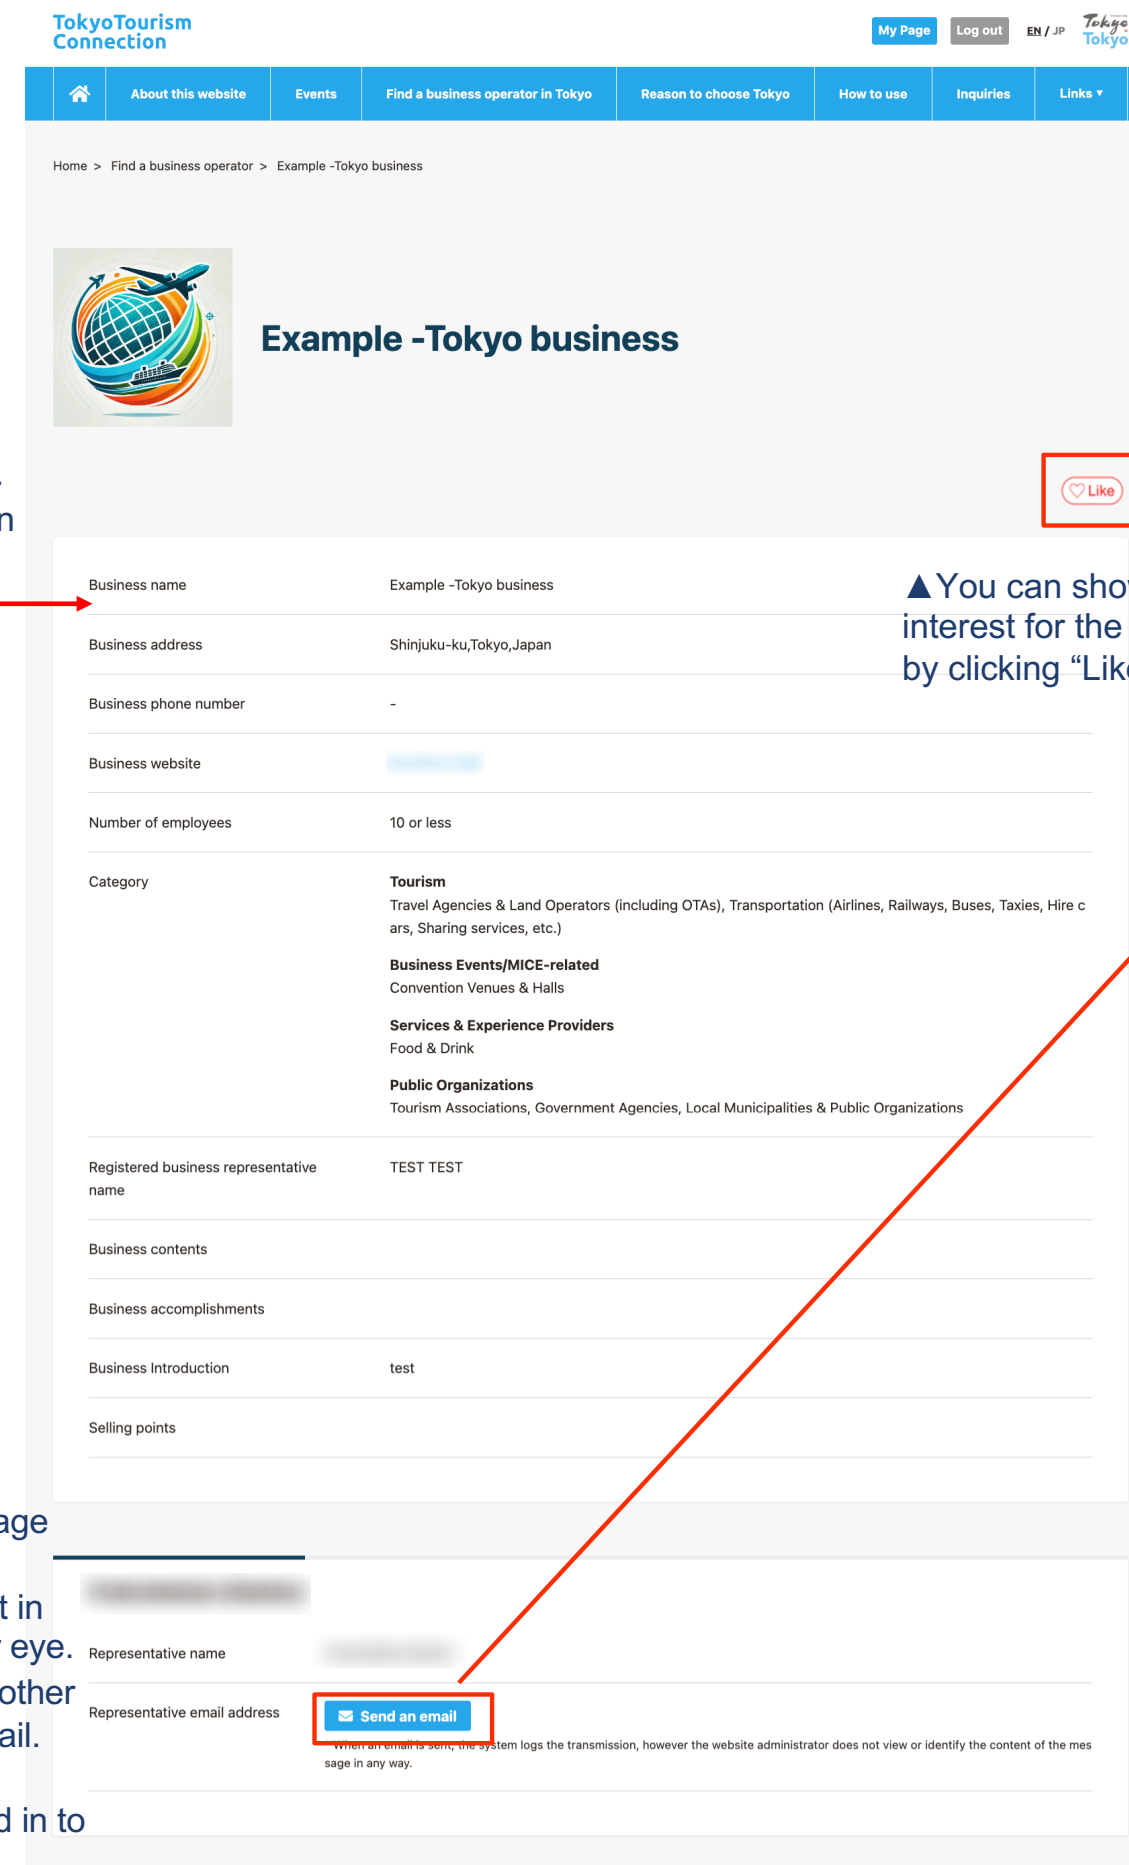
TokyoTourism Connection

My Page Log out EN / JP Tokyo Tokyo

About this website | Events | Find a business operator in Tokyo | Reason to choose Tokyo | How to use | Inquiries | Links ▾

Home > Find a business operator > Example -Tokyo business

Example -Tokyo business

Like

▲You can sho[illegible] interest for the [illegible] by clicking "Lik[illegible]

| | |
|---|---|
| Business name | Example -Tokyo business |
| Business address | Shinjuku-ku,Tokyo,Japan |
| Business phone number | - |
| Business website | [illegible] |
| Number of employees | 10 or less |
| Category | **Tourism** Travel Agencies & Land Operators (including OTAs), Transportation (Airlines, Railways, Buses, Taxies, Hire cars, Sharing services, etc.) **Business Events/MICE-related** Convention Venues & Halls **Services & Experience Providers** Food & Drink **Public Organizations** Tourism Associations, Government Agencies, Local Municipalities & Public Organizations |
| Registered business representative name | TEST TEST |
| Business contents | |
| Business accomplishments | |
| Business Introduction | test |
| Selling points | |

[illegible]

Representative name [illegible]

Representative email address Send an email

When an email is sent, the system logs the transmission, however the website administrator does not view or identify the content of the message in any way.

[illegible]n

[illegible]age

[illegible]t in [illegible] eye. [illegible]other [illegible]ail.

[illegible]d in to